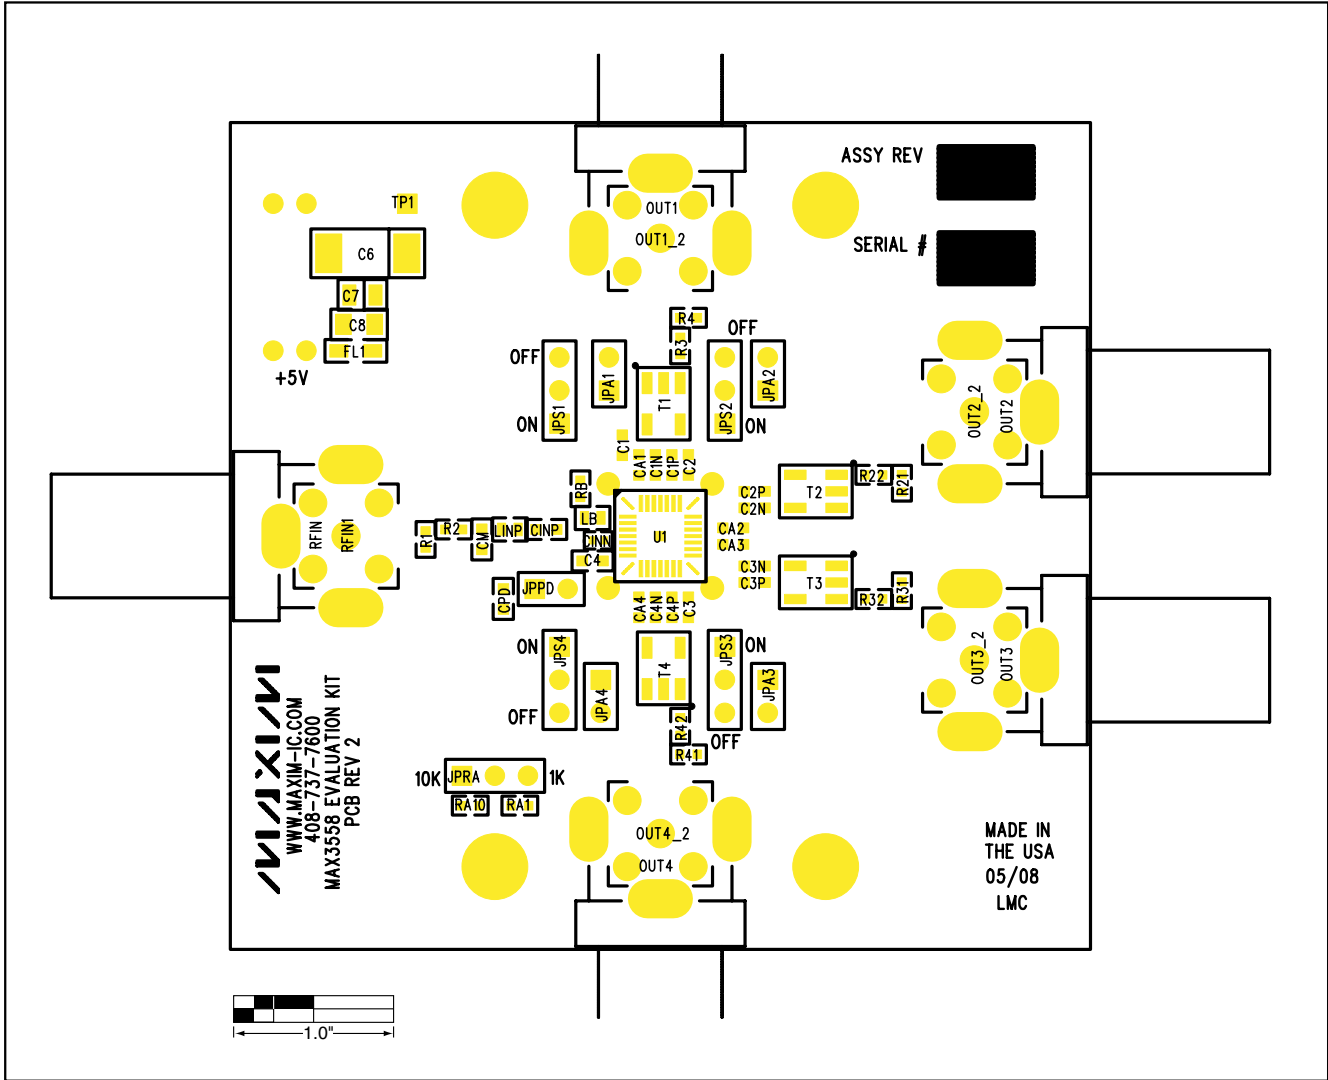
ASSY REV

SERIAL #

TP1

C6

C7

C8

FL1

+5V

OUT1

OUT1_2

R4

R3

OFF

OFF

JPA1

T1

JPS2

JPA2

JPS1

ON

ON

C1

CA1

C1N

C1P

C2

OUT2_2

OUT2

T2

R22

R21

C2P

C2N

RFIN

RFIN1

R1

R2

CM

LINP

CINP

RB

LB

CINN

U1

CA2

CA3

C4

C3N

C3P

T3

R32

R31

CPD

JPPD

CA4

C4N

C4P

C3

OUT3_2

OUT3

ON

JPS4

JPS3

ON

T4

JPA3

JPA4

OFF

R42

OFF

R41

10K

JPRA

1K

RA10

RA1

OUT4_2

OUT4

MAXIM

WWW.MAXIM-IC.COM

408-737-7600

MAX3558 EVALUATION KIT

PCB REV 2

MADE IN

THE USA

05/08

LMC

1.0"